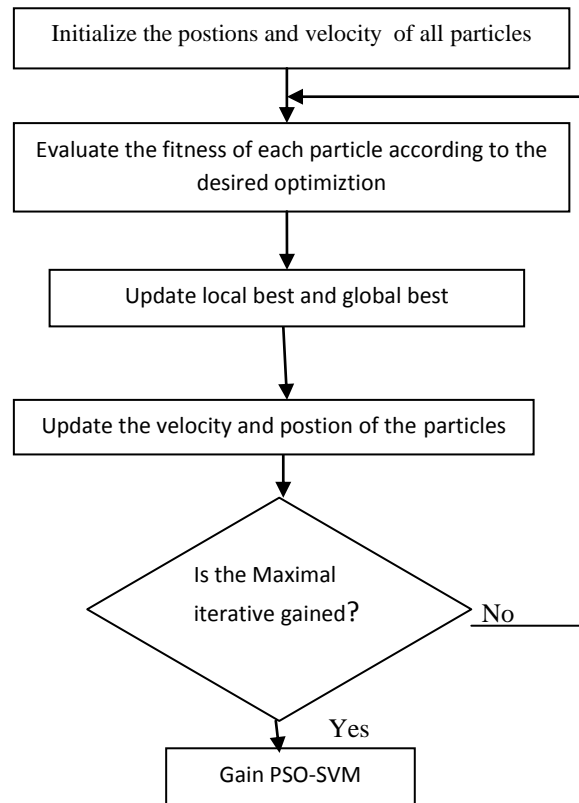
Initialize the postions and velocity of all particles

Evaluate the fitness of each particle according to the desired optimiztion

Update local best and global best

Update the velocity and postion of the particles

Is the Maximal iterative gained?

No

Yes

Gain PSO-SVM